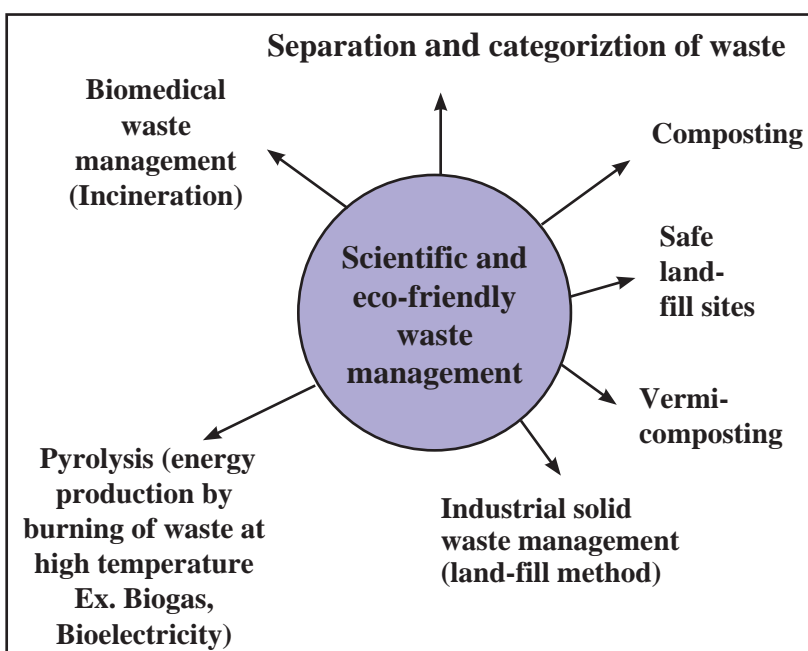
Separation and categoriztion of waste

Biomedical waste management (Incineration)

Composting

Scientific and eco-friendly waste management

Safe land-fill sites

Vermi-composting

Pyrolysis (energy production by burning of waste at high temperature Ex. Biogas, Bioelectricity)

Industrial solid waste management (land-fill method)